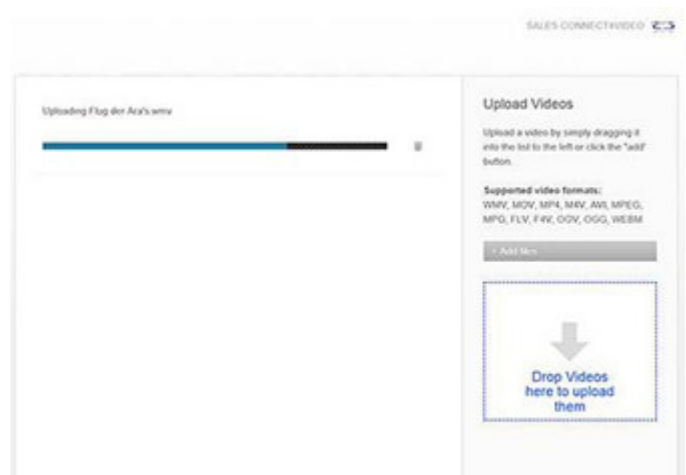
SALES CONNECT/VIDEO

Uploading Flug der Ara's.wmv

Upload Videos

Upload a video by simply dragging it into the list to the left or click the "add" button.

Supported video formats:
WMV, MOV, MP4, M4V, AVI, MPEG, MPG, FLV, F4V, OGV, OGG, WEBM

+ Add files

Drop Videos here to upload them